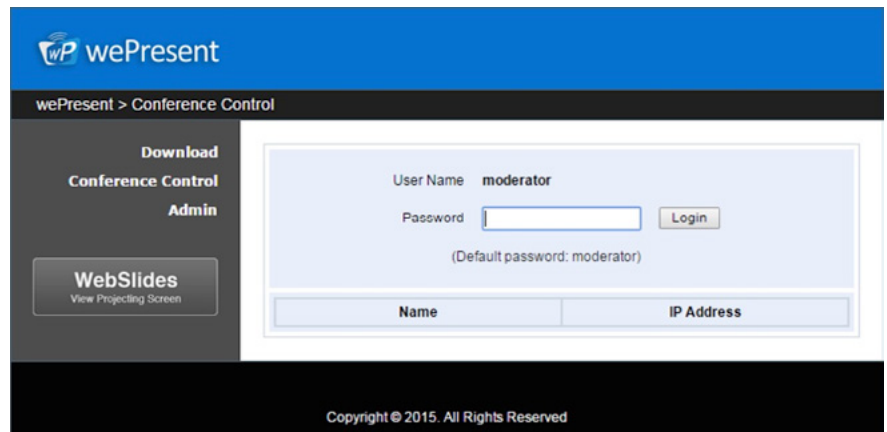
wP wePresent

wePresent > Conference Control

Download
Conference Control
Admin

WebSlides
View Projecting Screen

User Name moderator

Password Login

(Default password: moderator)

| Name | IP Address |
|---|---|

Copyright © 2015. All Rights Reserved